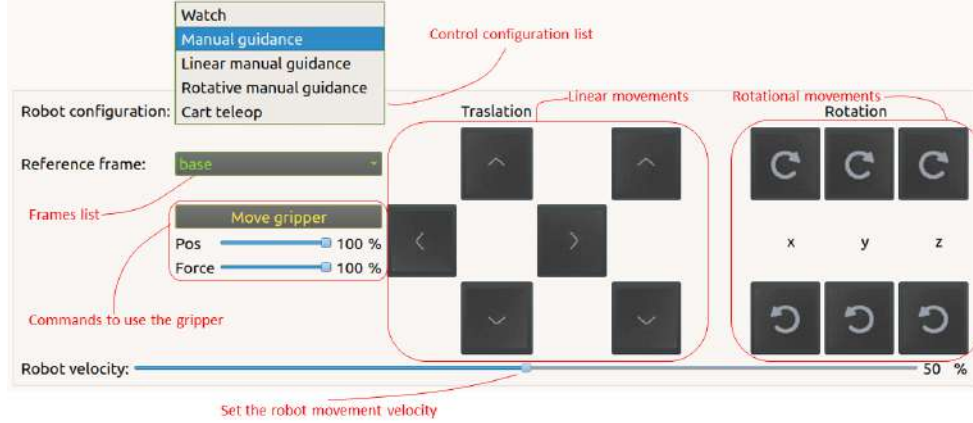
Watch
Manual guidance
Linear manual guidance
Rotative manual guidance
Cart teleop

Control configuration list

Robot configuration:

Linear movements
Traslation

Rotational movements
Rotation

Reference frame:
base

Frames list

Move gripper
Pos 100 %
Force 100 %

x
y
z

Commands to use the gripper

Robot velocity: 50 %

Set the robot movement velocity